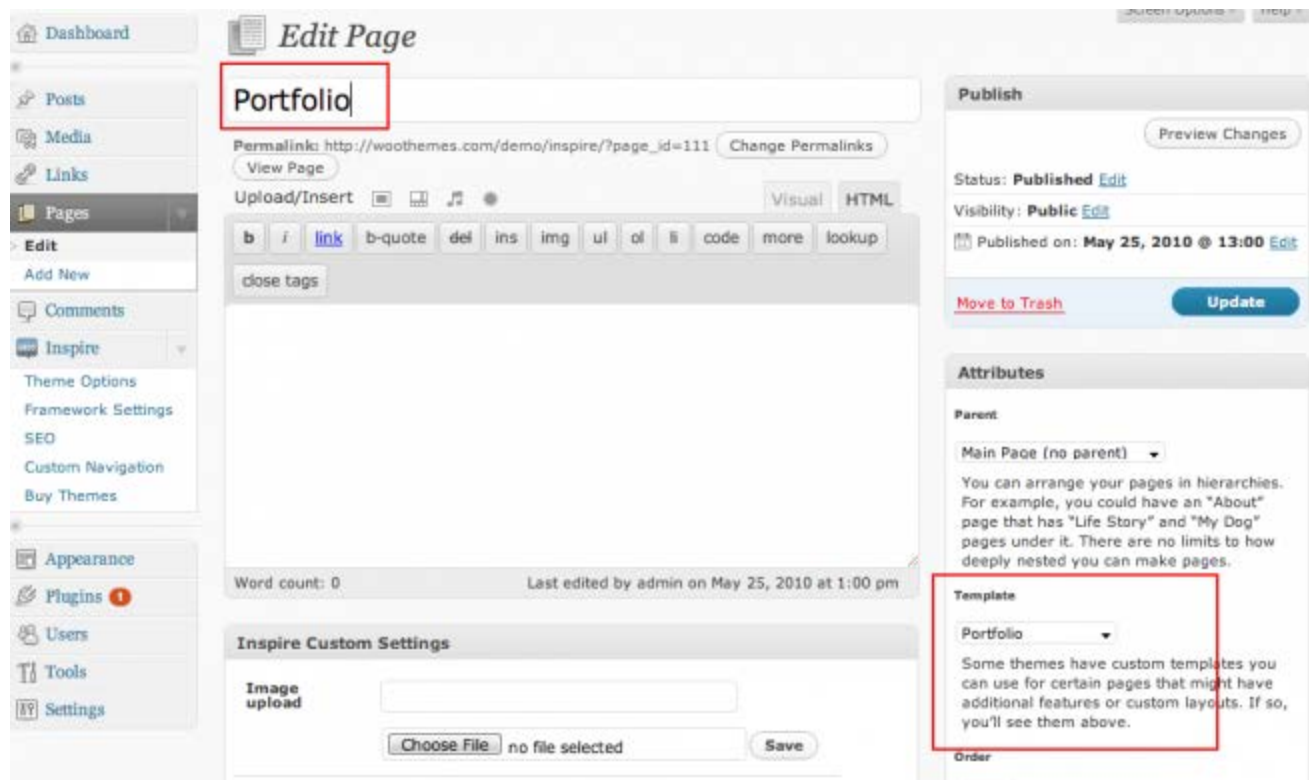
Dashboard

Posts
Media
Links
Pages
Edit
Add New
Comments
Inspire
Theme Options
Framework Settings
SEO
Custom Navigation
Buy Themes

Appearance
Plugins 1
Users
Tools
Settings

Screen Options Help

Edit Page

Portfolio

Permalink: http://woothemes.com/demo/inspire/?page_id=111 Change Permalinks
View Page

Upload/Insert

Visual HTML

b i link b-quote del ins img ul ol li code more lookup
close tags

Word count: 0 Last edited by admin on May 25, 2010 at 1:00 pm

Inspire Custom Settings

Image upload

Choose File no file selected Save

Publish

Preview Changes

Status: Published Edit
Visibility: Public Edit
Published on: May 25, 2010 @ 13:00 Edit

Move to Trash Update

Attributes

Parent

Main Page (no parent)

You can arrange your pages in hierarchies. For example, you could have an "About" page that has "Life Story" and "My Dog" pages under it. There are no limits to how deeply nested you can make pages.

Template

Portfolio

Some themes have custom templates you can use for certain pages that might have additional features or custom layouts. If so, you'll see them above.

Order